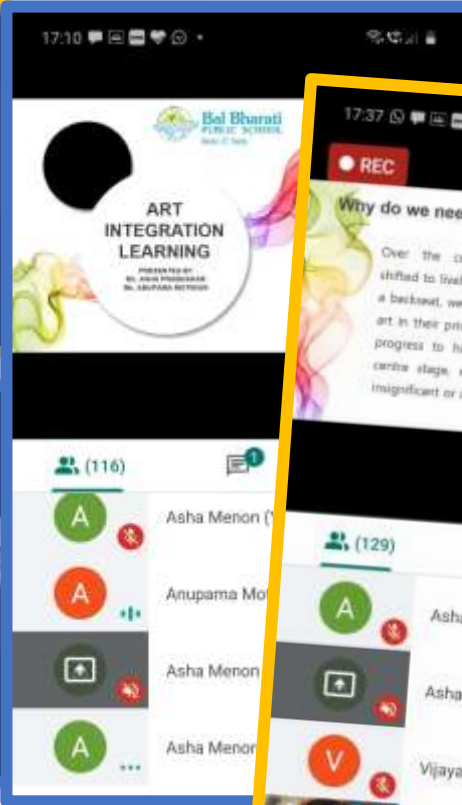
17:10

Bal Bharati PUBLIC SCHOOL

ART INTEGRATION LEARNING

PRESENTED BY
Ms. ASHA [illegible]
Ms. ANUPAMA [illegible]

(116)

1

A

Asha Menon (Y

A

Anupama Mot

Asha Menon

A

Asha Menon

17:37

REC

Why do we nee

Over the c shifted to livel a backseat, we art in their pri progress to h centre stage, insignificant or

(129)

A

Asha

Asha

V

Vijaya